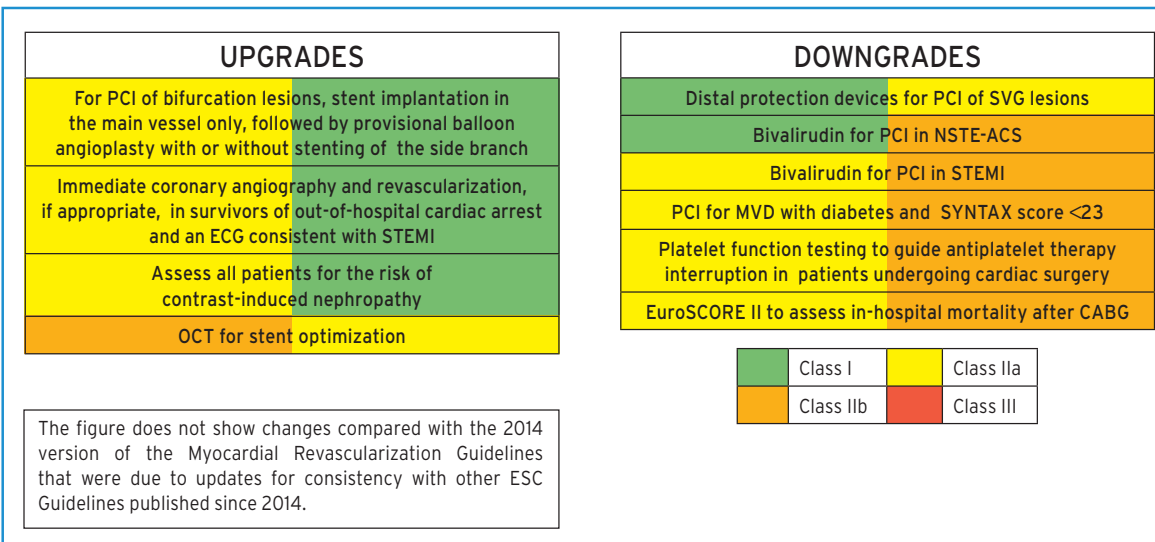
UPGRADES

For PCI of bifurcation lesions, stent implantation in the main vessel only, followed by provisional balloon angioplasty with or without stenting of the side branch

Immediate coronary angiography and revascularization, if appropriate, in survivors of out-of-hospital cardiac arrest and an ECG consistent with STEMI

Assess all patients for the risk of contrast-induced nephropathy

OCT for stent optimization

The figure does not show changes compared with the 2014 version of the Myocardial Revascularization Guidelines that were due to updates for consistency with other ESC Guidelines published since 2014.

DOWNGRADES

Distal protection devices for PCI of SVG lesions

Bivalirudin for PCI in NSTE-ACS

Bivalirudin for PCI in STEMI

PCI for MVD with diabetes and SYNTAX score <23

Platelet function testing to guide antiplatelet therapy interruption in patients undergoing cardiac surgery

EuroSCORE II to assess in-hospital mortality after CABG

| | Class I | | Class IIa |
|---|---|---|---|
| | Class IIb | | Class III |